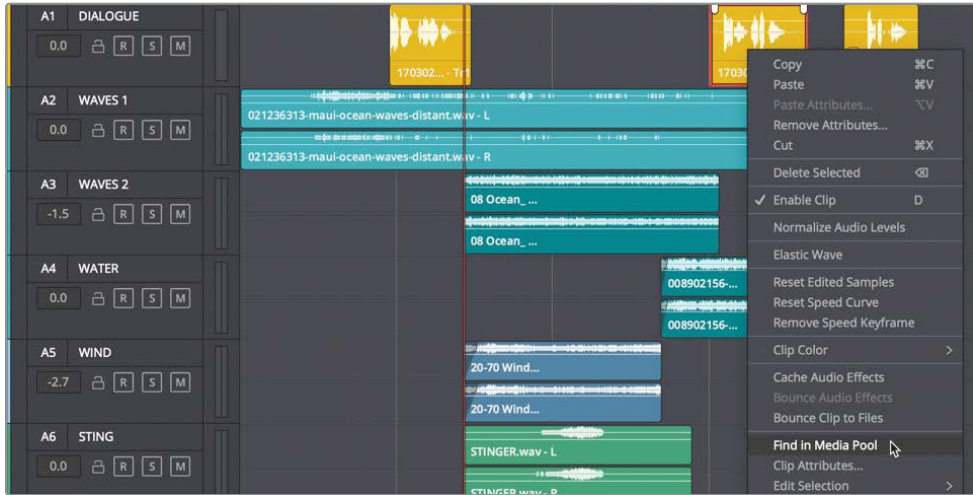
A1 DIALOGUE
0.0 R S M
170302... - Tr1
1703

A2 WAVES 1
0.0 R S M
021236313-maui-ocean-waves-distant.wav - L
021236313-maui-ocean-waves-distant.wav - R

A3 WAVES 2
-1.5 R S M
08 Ocean_...
08 Ocean_...

A4 WATER
0.0 R S M
008902156-...
008902156-...

A5 WIND
-2.7 R S M
20-70 Wind...
20-70 Wind...

A6 STING
0.0 R S M
STINGER.wav - L
STINGER.wav - R

Copy ⌘C
Paste ⌘V
Paste Attributes... ⌥V
Remove Attributes...
Cut ⌘X
Delete Selected ⌫
✓ Enable Clip D
Normalize Audio Levels
Elastic Wave
Reset Edited Samples
Reset Speed Curve
Remove Speed Keyframe
Clip Color >
Cache Audio Effects
Bounce Audio Effects
Bounce Clip to Files
Find in Media Pool
Clip Attributes...
Edit Selection >